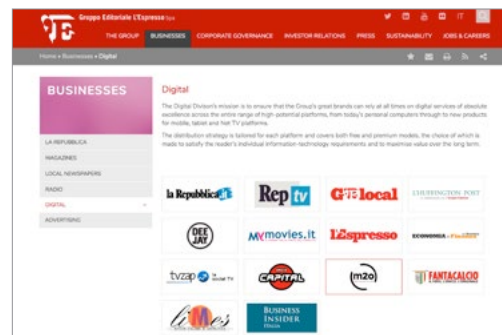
Gruppo Editoriale L'Espresso Spa

IT

THE GROUP BUSINESSES CORPORATE GOVERNANCE INVESTOR RELATIONS PRESS SUSTAINABILITY JOBS & CAREERS

Home » Businesses » Digital

BUSINESSES

LA REPUBBLICA
MAGAZINES
LOCAL NEWSPAPERS
RADIO
DIGITAL
ADVERTISING

Digital

The Digital Division's mission is to ensure that the Group's great brands can rely at all times on digital services of absolute excellence across the entire range of high-potential platforms, from today's personal computers through to new products for mobile, tablet and 'hot TV' platforms.

The distribution strategy is tailored for each platform and covers both free and premium models, the choice of which is made to satisfy the reader's individual information technology requirements and to maximise value over the long term.

la Repubblica.it
Rep tv
Gelocal
L'HUFFINGTON POST
DEE JAY
MYmovies.it
L'Espresso
ECONOMIA e Finanza
tvzap
CAPITAL
m2o
FANTACALCIO
limes
BUSINESS INSIDER Italia